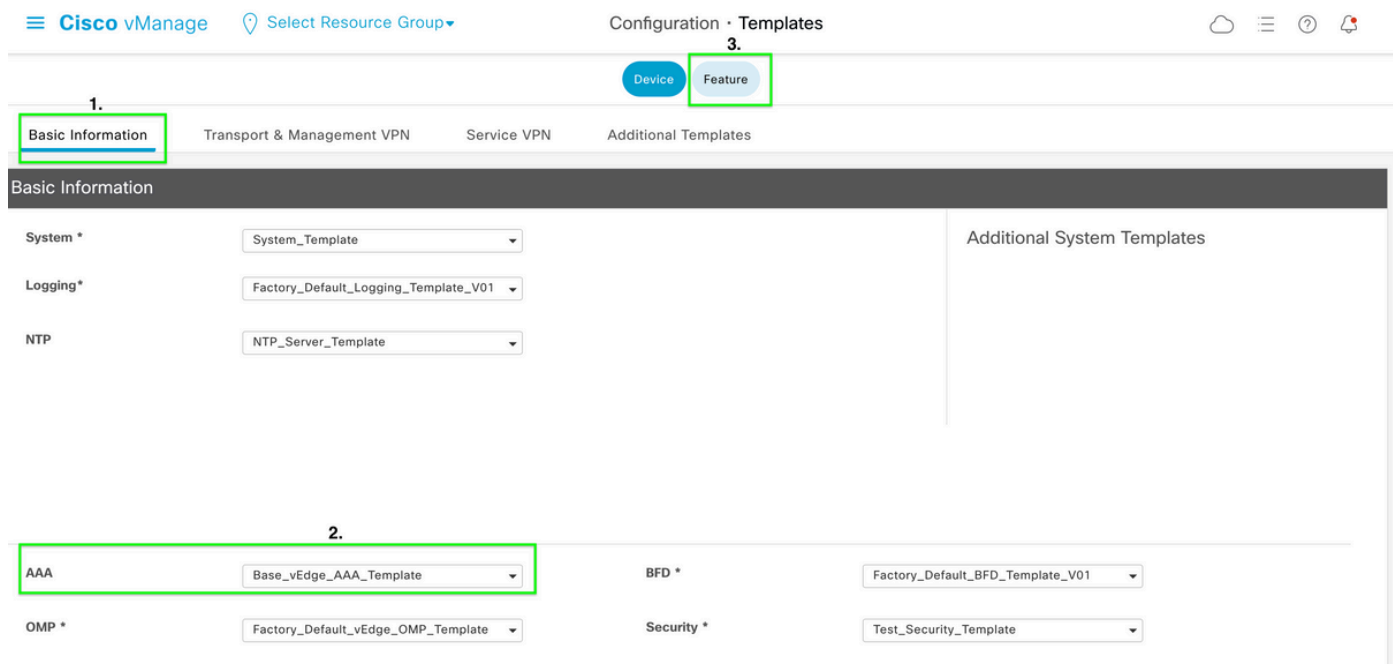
Cisco vManage Select Resource Group▾

Configuration · Templates

3.

Device Feature

1.

Basic Information Transport & Management VPN Service VPN Additional Templates

Basic Information

System * System_Template

Logging* Factory_Default_Logging_Template_V01

NTP NTP_Server_Template

Additional System Templates

2.

AAA Base_vEdge_AAA_Template

BFD * Factory_Default_BFD_Template_V01

OMP * Factory_Default_vEdge_OMP_Template

Security * Test_Security_Template